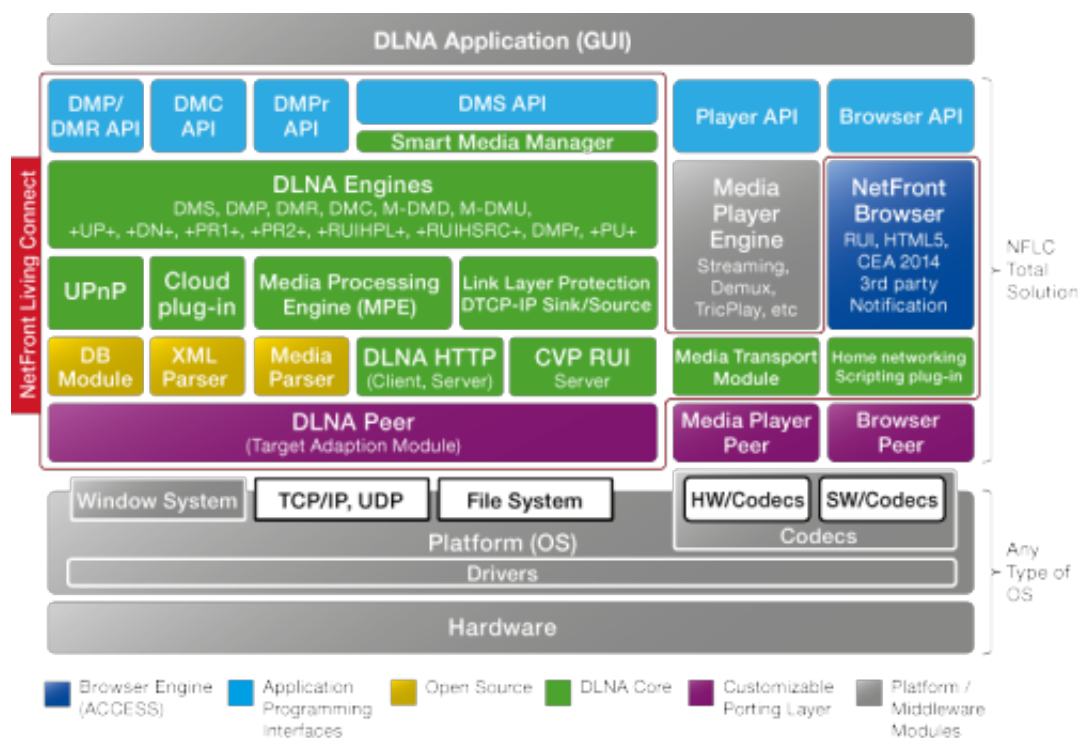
DLNA Application (GUI)

NetFront Living Connect

DMP/ DMR API

DMC API

DMPr API

DMS API

Smart Media Manager

Player API

Browser API

DLNA Engines
DMS, DMP, DMR, DMC, M-DMD, M-DMU, +UP+, +DN+, +PR1+, +PR2+, +RUIHPL+, +RUIHSRC+, DMPr, +PU+

Media Player Engine
Streaming, Demux, TricPlay, etc

NetFront Browser
RUI, HTML5, CEA 2014 3rd party Notification

UPnP

Cloud plug-in

Media Processing Engine (MPE)

Link Layer Protection DTCP-IP Sink/Source

DB Module

XML Parser

Media Parser

DLNA HTTP (Client, Server)

CVP RUI Server

Media Transport Module

Home networking Scripting plug-in

DLNA Peer
(Target Adaption Module)

Media Player Peer

Browser Peer

NFLC Total Solution

Window System

TCP/IP, UDP

File System

HW/Codecs

SW/Codecs

Codecs

Platform (OS)

Drivers

Any Type of OS

Hardware

Browser Engine (ACCESS)

Application Programming Interfaces

Open Source

DLNA Core

Customizable Porting Layer

Platform / Middleware Modules